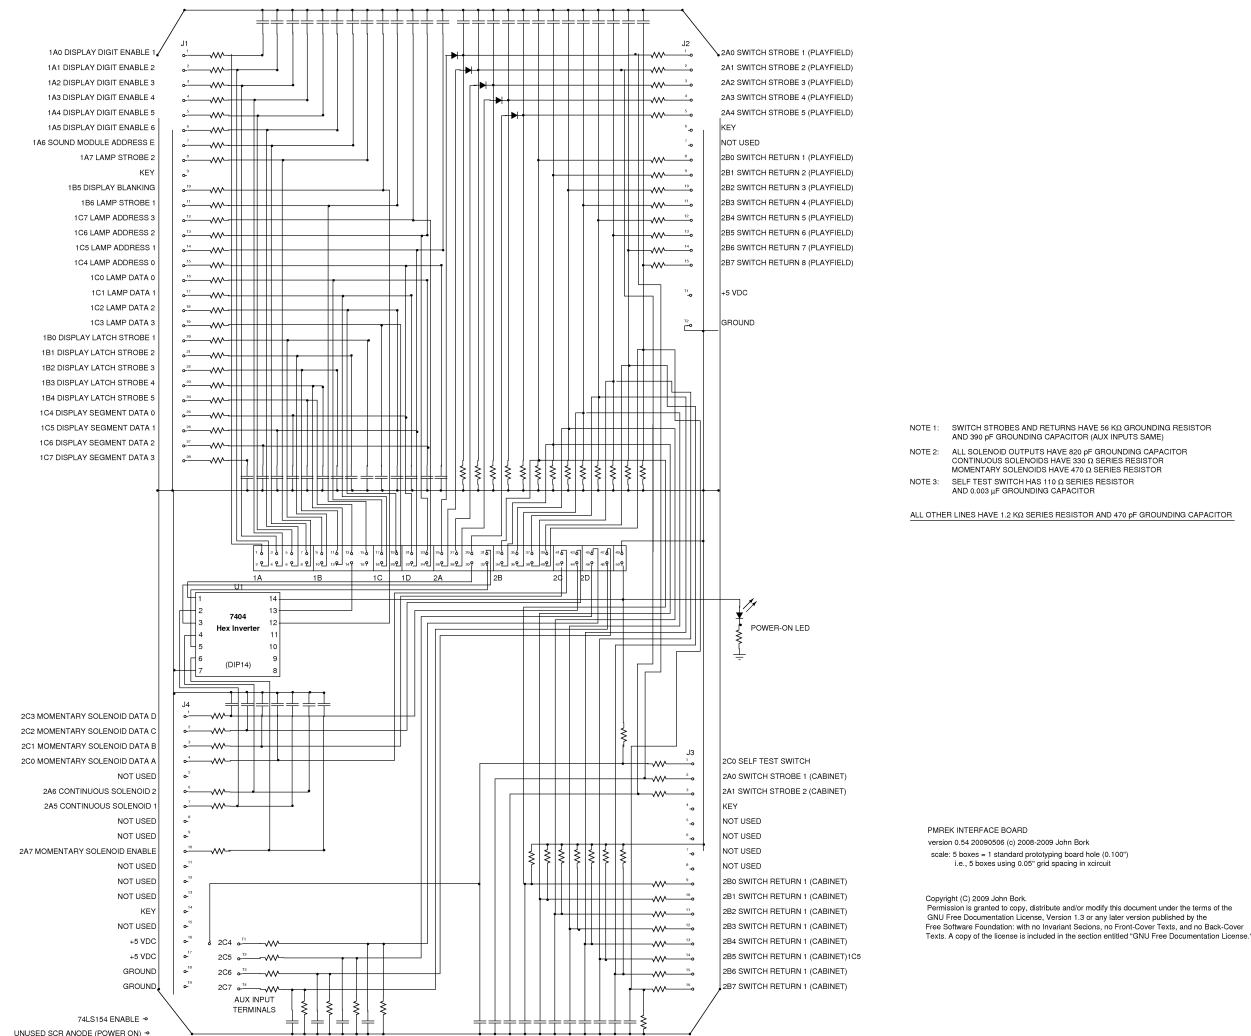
J1

1A0 DISPLAY DIGIT ENABLE 1
1A1 DISPLAY DIGIT ENABLE 2
1A2 DISPLAY DIGIT ENABLE 3
1A3 DISPLAY DIGIT ENABLE 4
1A4 DISPLAY DIGIT ENABLE 5
1A5 DISPLAY DIGIT ENABLE 6
1A6 SOUND MODULE ADDRESS E
1A7 LAMP STROBE 2
KEY
1B5 DISPLAY BLANKING
1B6 LAMP STROBE 1
1C7 LAMP ADDRESS 3
1C6 LAMP ADDRESS 2
1C5 LAMP ADDRESS 1
1C4 LAMP ADDRESS 0
1C0 LAMP DATA 0
1C1 LAMP DATA 1
1C2 LAMP DATA 2
1C3 LAMP DATA 3
1B0 DISPLAY LATCH STROBE 1
1B1 DISPLAY LATCH STROBE 2
1B2 DISPLAY LATCH STROBE 3
1B3 DISPLAY LATCH STROBE 4
1B4 DISPLAY LATCH STROBE 5
1C4 DISPLAY SEGMENT DATA 0
1C5 DISPLAY SEGMENT DATA 1
1C6 DISPLAY SEGMENT DATA 2
1C7 DISPLAY SEGMENT DATA 3

J2

2A0 SWITCH STROBE 1 (PLAYFIELD)
2A1 SWITCH STROBE 2 (PLAYFIELD)
2A2 SWITCH STROBE 3 (PLAYFIELD)
2A3 SWITCH STROBE 4 (PLAYFIELD)
2A4 SWITCH STROBE 5 (PLAYFIELD)
KEY
NOT USED
2B0 SWITCH RETURN 1 (PLAYFIELD)
2B1 SWITCH RETURN 2 (PLAYFIELD)
2B2 SWITCH RETURN 3 (PLAYFIELD)
2B3 SWITCH RETURN 4 (PLAYFIELD)
2B4 SWITCH RETURN 5 (PLAYFIELD)
2B5 SWITCH RETURN 6 (PLAYFIELD)
2B6 SWITCH RETURN 7 (PLAYFIELD)
2B7 SWITCH RETURN 8 (PLAYFIELD)
+5 VDC
GROUND

NOTE 1: SWITCH STROBES AND RETURNS HAVE 56 KΩ GROUNDING RESISTOR AND 390 pF GROUNDING CAPACITOR (AUX INPUTS SAME)
NOTE 2: ALL SOLENOID OUTPUTS HAVE 820 pF GROUNDING CAPACITOR CONTINUOUS SOLENOIDS HAVE 330 Ω SERIES RESISTOR MOMENTARY SOLENOIDS HAVE 470 Ω SERIES RESISTOR
NOTE 3: SELF TEST SWITCH HAS 110 Ω SERIES RESISTOR AND 0.003 μF GROUNDING CAPACITOR

ALL OTHER LINES HAVE 1.2 KΩ SERIES RESISTOR AND 470 pF GROUNDING CAPACITOR

1A 1B 1C 1D 2A 2B 2C 2D

U1
1 2 3 4 5 6 7
7404
Hex Inverter
(DIP14)
14 13 12 11 10 9 8

POWER-ON LED

J4

2C3 MOMENTARY SOLENOID DATA D
2C2 MOMENTARY SOLENOID DATA C
2C1 MOMENTARY SOLENOID DATA B
2C0 MOMENTARY SOLENOID DATA A
NOT USED
2A6 CONTINUOUS SOLENOID 2
2A5 CONTINUOUS SOLENOID 1
NOT USED
NOT USED
2A7 MOMENTARY SOLENOID ENABLE
NOT USED
NOT USED
NOT USED
KEY
NOT USED
+5 VDC
+5 VDC
GROUND
GROUND

74LS154 ENABLE
UNUSED SCR ANODE (POWER ON)

2C4
2C5
2C6
2C7
AUX INPUT TERMINALS

J3

2C0 SELF TEST SWITCH
2A0 SWITCH STROBE 1 (CABINET)
2A1 SWITCH STROBE 2 (CABINET)
KEY
NOT USED
NOT USED
NOT USED
NOT USED
2B0 SWITCH RETURN 1 (CABINET)
2B1 SWITCH RETURN 1 (CABINET)
2B2 SWITCH RETURN 1 (CABINET)
2B3 SWITCH RETURN 1 (CABINET)
2B4 SWITCH RETURN 1 (CABINET)
2B5 SWITCH RETURN 1 (CABINET)1C5
2B6 SWITCH RETURN 1 (CABINET)
2B7 SWITCH RETURN 1 (CABINET)

PMREK INTERFACE BOARD
version 0.54 20090506 (c) 2008-2009 John Bork
scale: 5 boxes = 1 standard prototyping board hole (0.100")
i.e., 5 boxes using 0.05" grid spacing in xcircuit

Copyright (C) 2009 John Bork.
Permission is granted to copy, distribute and/or modify this document under the terms of the GNU Free Documentation License, Version 1.3 or any later version published by the Free Software Foundation; with no Invariant Secions, no Front-Cover Texts, and no Back-Cover Texts. A copy of the license is included in the section entitled "GNU Free Documentation License."